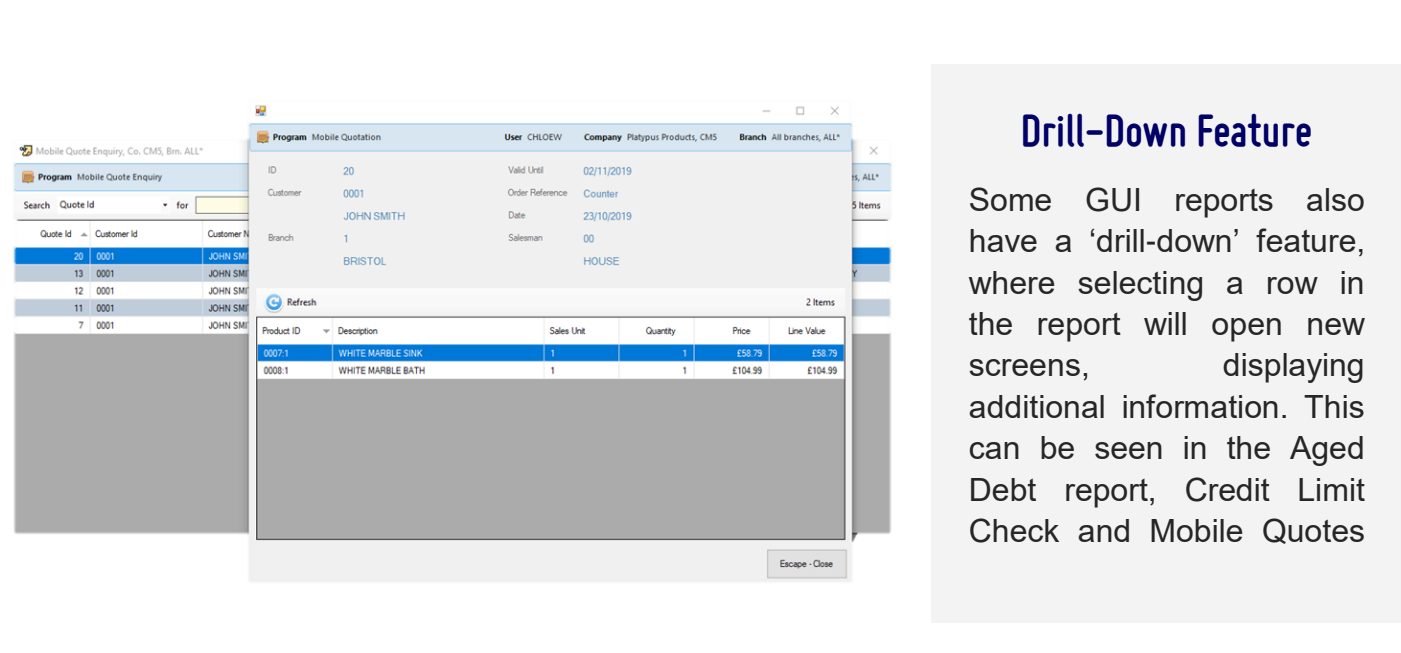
Mobile Quote Enquiry, Co. CM5, Brn. ALL*

Program Mobile Quote Enquiry

s, ALL*

Search Quote Id for

5 Items

| Quote Id | Customer Id | Customer N |
|---|---|---|
| 20 | 0001 | JOHN SMI |
| 13 | 0001 | JOHN SMI |
| 12 | 0001 | JOHN SMI |
| 11 | 0001 | JOHN SMI |
| 7 | 0001 | JOHN SMI |

Y

Program Mobile Quotation User CHLOEW Company Platypus Products, CM5 Branch All branches, ALL*

ID 20
Customer 0001
JOHN SMITH
Branch 1
BRISTOL

Valid Until 02/11/2019
Order Reference Counter
Date 23/10/2019
Salesman 00
HOUSE

Refresh

2 Items

| Product ID | Description | Sales Unit | Quantity | Price | Line Value |
|---|---|---|---|---|---|
| 0007:1 | WHITE MARBLE SINK | 1 | 1 | £58.79 | £58.79 |
| 0008:1 | WHITE MARBLE BATH | 1 | 1 | £104.99 | £104.99 |

Escape - Close

Drill-Down Feature

Some GUI reports also have a ‘drill-down’ feature, where selecting a row in the report will open new screens, displaying additional information. This can be seen in the Aged Debt report, Credit Limit Check and Mobile Quotes